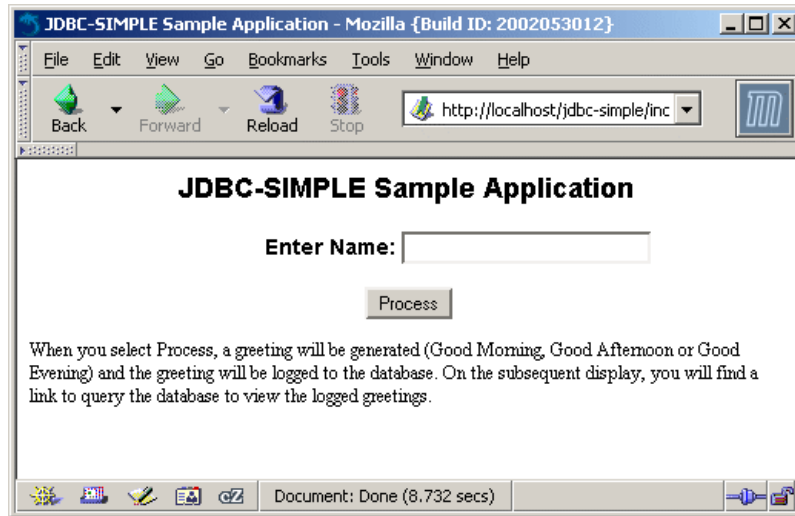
JDBC-SIMPLE Sample Application - Mozilla {Build ID: 2002053012}

File Edit View Go Bookmarks Tools Window Help

Back Forward Reload Stop

http://localhost/jdbc-simple/inc

JDBC-SIMPLE Sample Application

Enter Name:

Process

When you select Process, a greeting will be generated (Good Morning, Good Afternoon or Good Evening) and the greeting will be logged to the database. On the subsequent display, you will find a link to query the database to view the logged greetings.

Document: Done (8.732 secs)